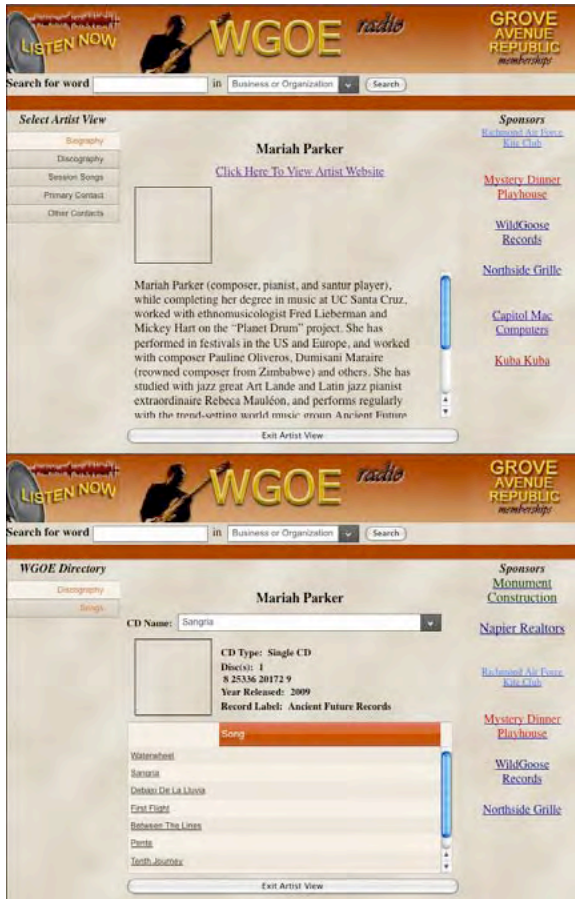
LISTEN NOW

WGOE radio

GROVE AVENUE REPUBLIC memberships

Search for word [ ] in Business or Organization Search

Select Artist View

Biography

Discography

Session Songs

Primary Contact

Other Contacts

Mariah Parker

Click Here To View Artist Website

Mariah Parker (composer, pianist, and santur player), while completing her degree in music at UC Santa Cruz, worked with ethnomusicologist Fred Lieberman and Mickey Hart on the "Planet Drum" project. She has performed in festivals in the US and Europe, and worked with composer Pauline Oliveros, Dumisani Maraire (reowned composer from Zimbabwe) and others. She has studied with jazz great Art Lande and Latin jazz pianist extraordinaire Rebeca Mauléon, and performs regularly with the trend-setting world music group Ancient Future

Exit Artist View

Sponsors

Richmond Air Force Kite Club

Mystery Dinner Playhouse

WildGoose Records

Northside Grille

Capitol Mac Computers

Kuba Kuba

LISTEN NOW

WGOE radio

GROVE AVENUE REPUBLIC memberships

Search for word [ ] in Business or Organization Search

WGOE Directory

Discography

Songs

Mariah Parker

CD Name: Sangria

CD Type: Single CD
Disc(s): 1
8 25336 20172 9
Year Released: 2009
Record Label: Ancient Future Records

Song

Waterwheel

Sangria

Debajo De La Lluvia

First Flight

Between The Lines

Penta

Tenth Journey

Exit Artist View

Sponsors

Monument Construction

Napier Realtors

Richmond Air Force Kite Club

Mystery Dinner Playhouse

WildGoose Records

Northside Grille